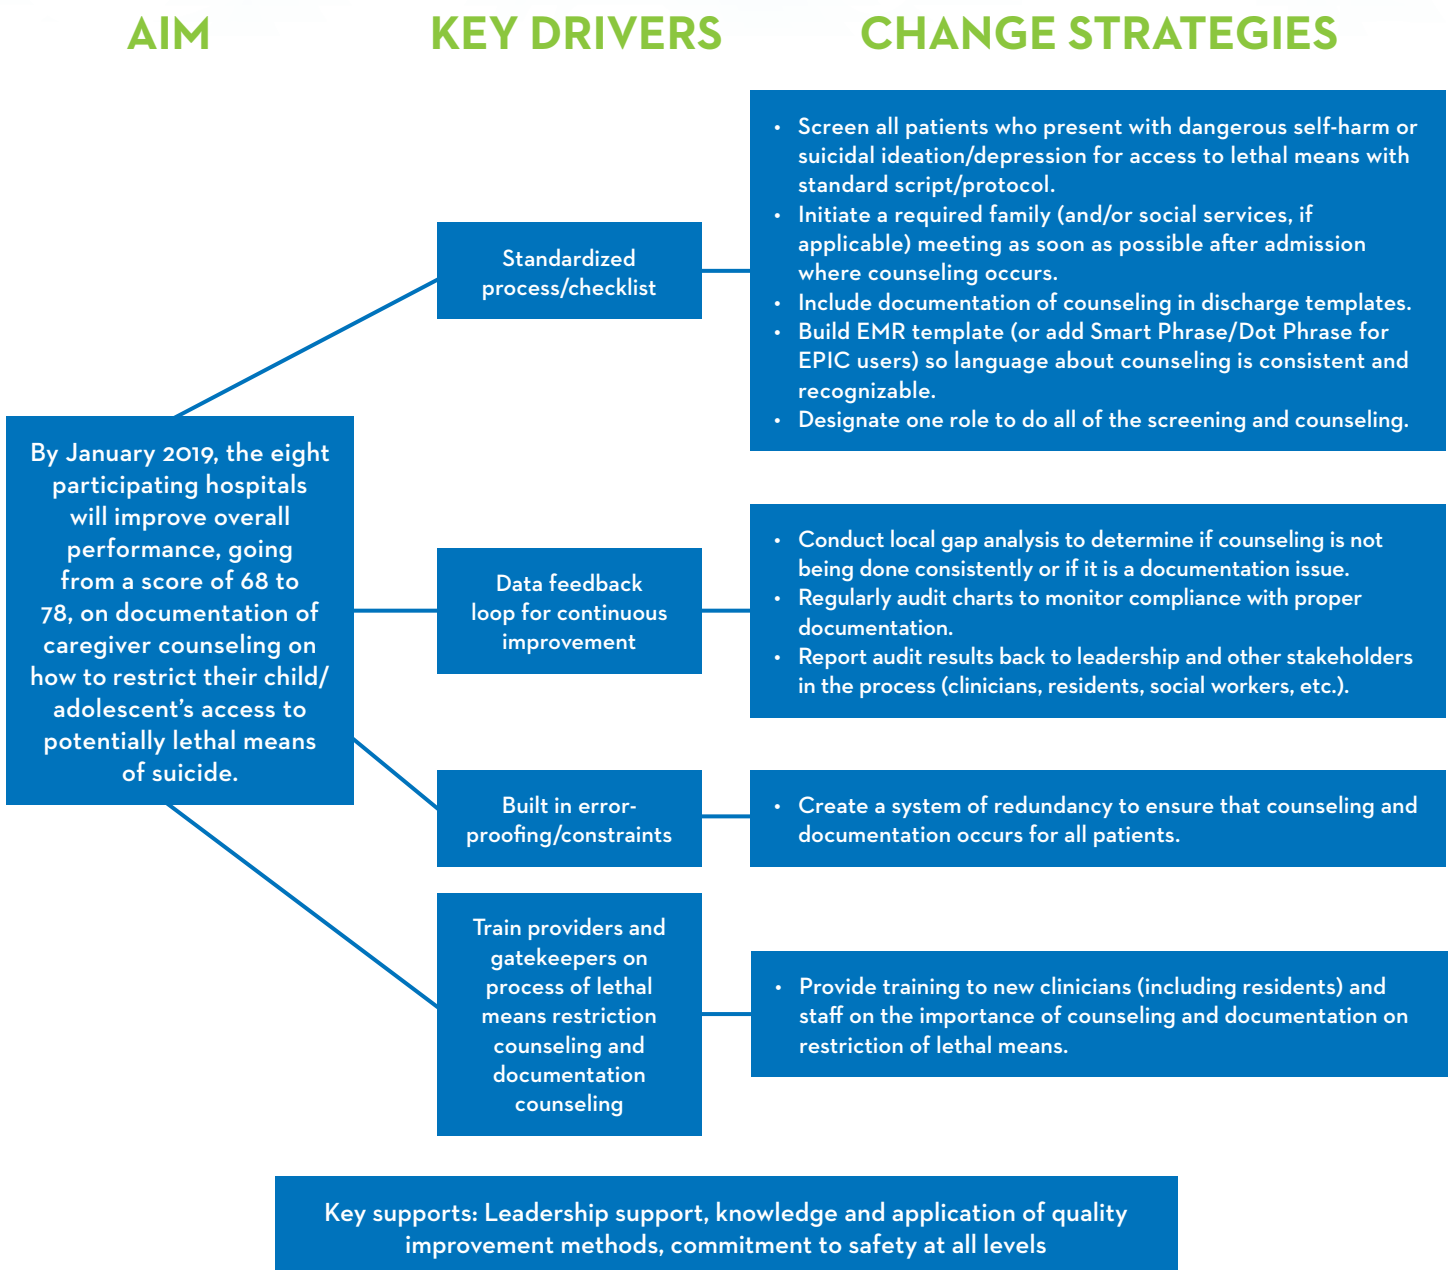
AIM

KEY DRIVERS

CHANGE STRATEGIES

By January 2019, the eight participating hospitals will improve overall performance, going from a score of 68 to 78, on documentation of caregiver counseling on how to restrict their child/ adolescent's access to potentially lethal means of suicide.

Standardized process/checklist

• Screen all patients who present with dangerous self-harm or suicidal ideation/depression for access to lethal means with standard script/protocol.
• Initiate a required family (and/or social services, if applicable) meeting as soon as possible after admission where counseling occurs.
• Include documentation of counseling in discharge templates.
• Build EMR template (or add Smart Phrase/Dot Phrase for EPIC users) so language about counseling is consistent and recognizable.
• Designate one role to do all of the screening and counseling.

Data feedback loop for continuous improvement

• Conduct local gap analysis to determine if counseling is not being done consistently or if it is a documentation issue.
• Regularly audit charts to monitor compliance with proper documentation.
• Report audit results back to leadership and other stakeholders in the process (clinicians, residents, social workers, etc.).

Built in error-proofing/constraints

• Create a system of redundancy to ensure that counseling and documentation occurs for all patients.

Train providers and gatekeepers on process of lethal means restriction counseling and documentation counseling

• Provide training to new clinicians (including residents) and staff on the importance of counseling and documentation on restriction of lethal means.

Key supports: Leadership support, knowledge and application of quality improvement methods, commitment to safety at all levels